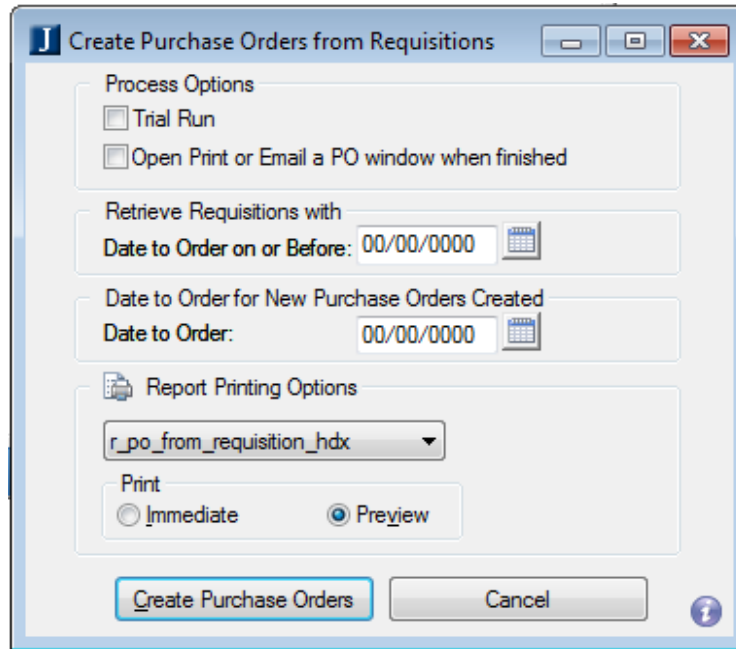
J Create Purchase Orders from Requisitions

Process Options

Trial Run

Open Print or Email a PO window when finished

Retrieve Requisitions with

Date to Order on or Before: 00/00/0000

Date to Order for New Purchase Orders Created

Date to Order: 00/00/0000

Report Printing Options

r_po_from_requisition_hdx

Print

Immediate

Preview

Create Purchase Orders

Cancel